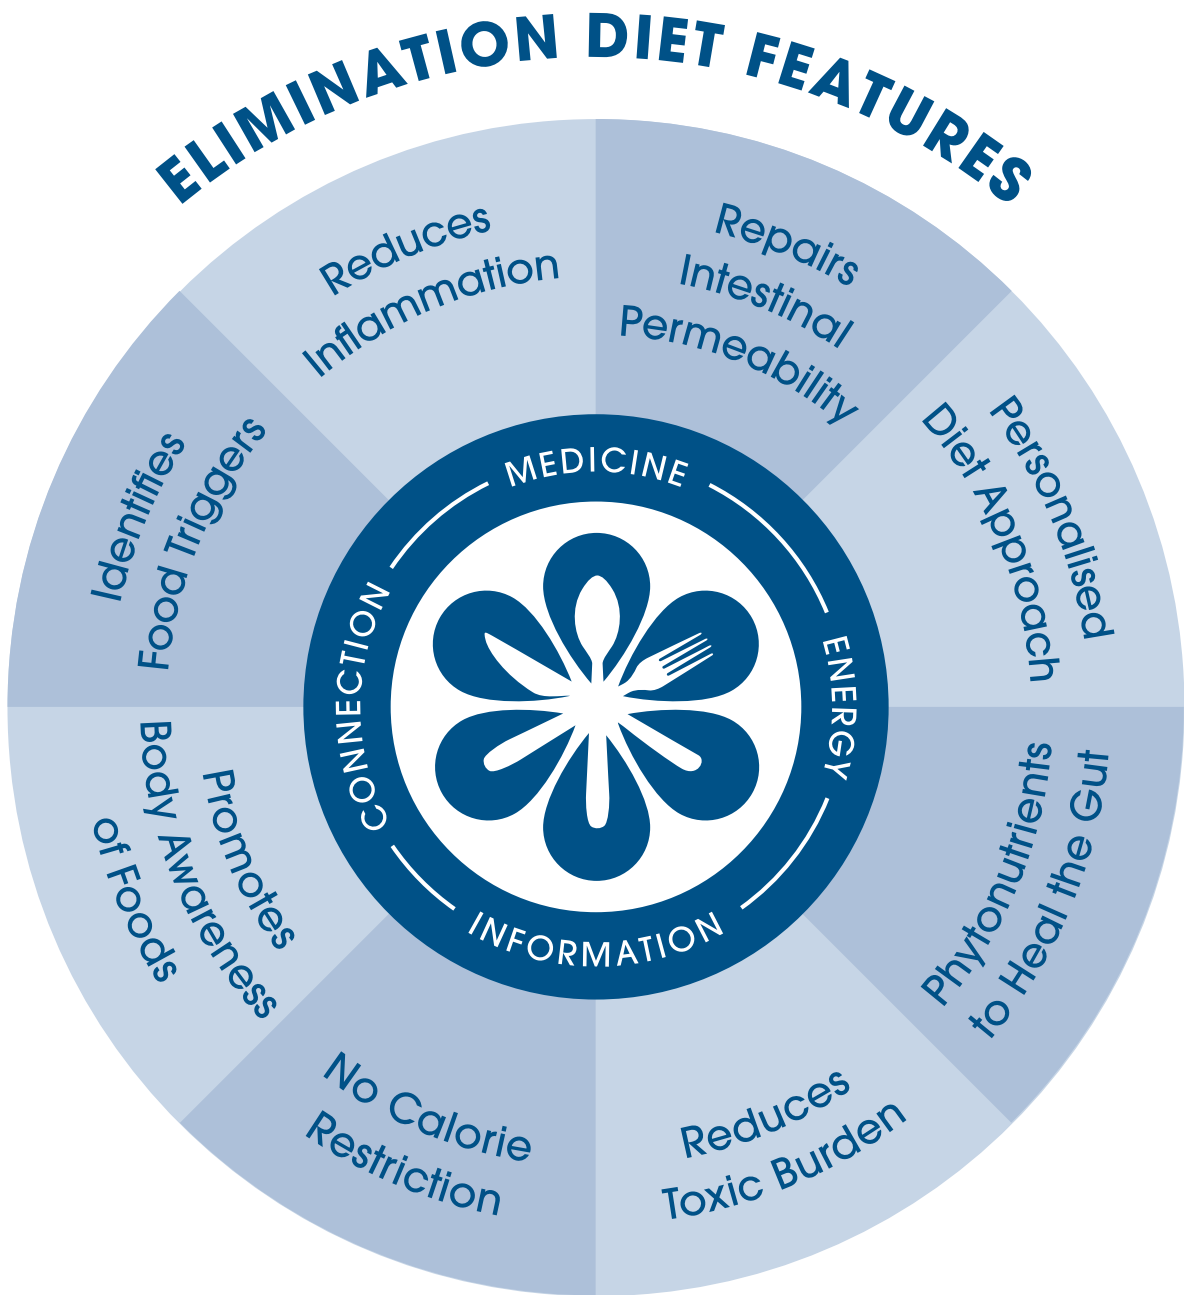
ELIMINATION DIET FEATURES

Reduces Inflammation

Repairs Intestinal Permeability

Personalised Diet Approach

Phytonutrients to Heal the Gut

Reduces Toxic Burden

No Calorie Restriction

Promotes Body Awareness of Foods

Identifies Food Triggers

MEDICINE

ENERGY

INFORMATION

CONNECTION